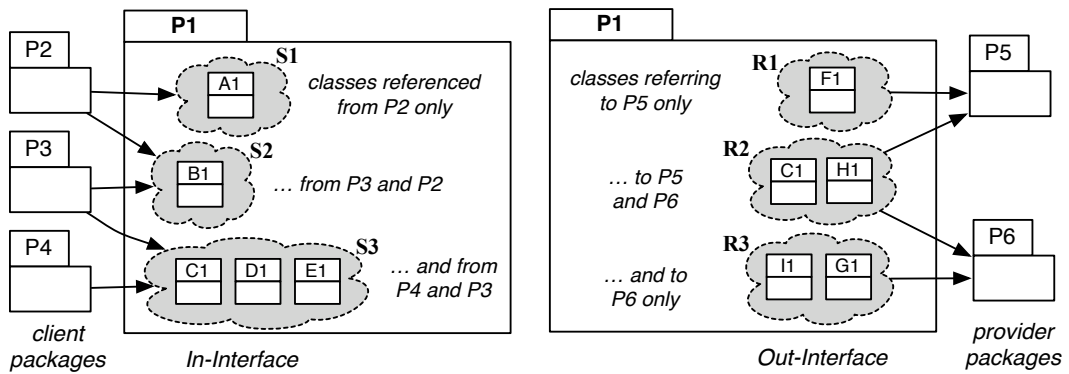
P1

P2

S1

A1

classes referenced from P2 only

P3

S2

B1

… from P3 and P2

P4

S3

C1

D1

E1

… and from P4 and P3

client packages

In-Interface

P1

R1

classes referring to P5 only

F1

P5

R2

… to P5 and P6

C1

H1

R3

… and to P6 only

I1

G1

P6

Out-Interface

provider packages